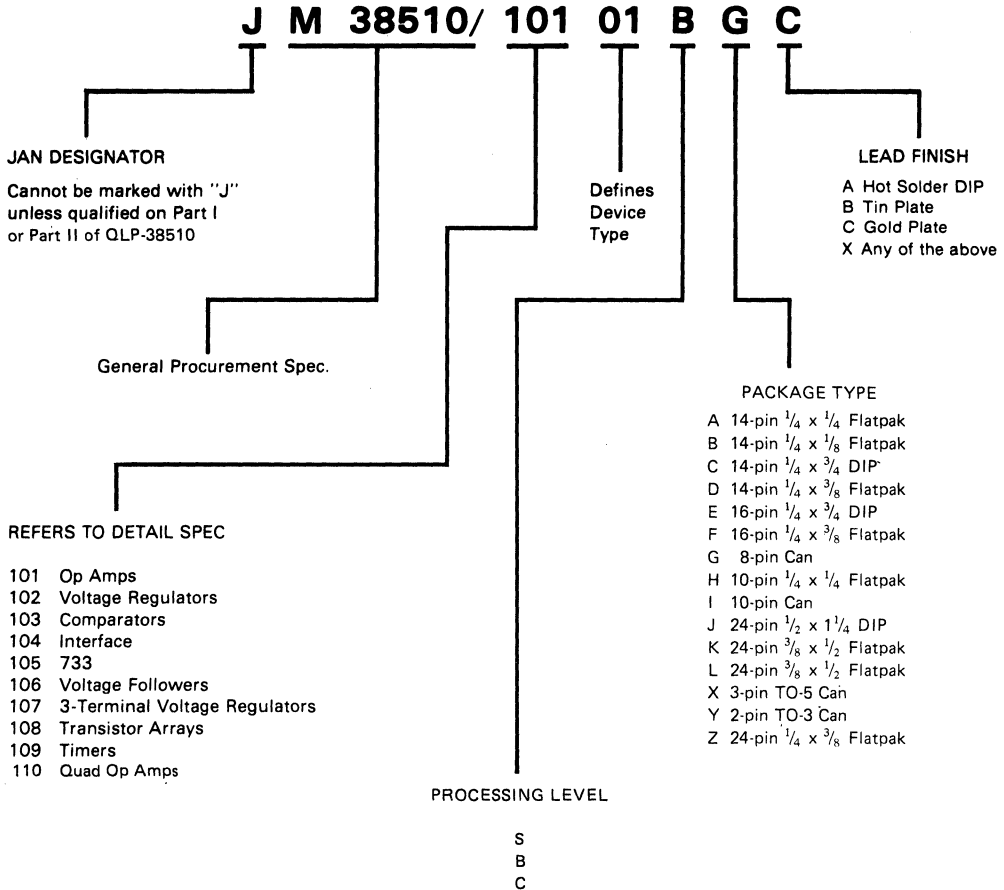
J M 38510/ 101 01 B G C

JAN DESIGNATOR

Cannot be marked with "J" unless qualified on Part I or Part II of QLP-38510

Defines Device Type

LEAD FINISH

A Hot Solder DIP
B Tin Plate
C Gold Plate
X Any of the above

General Procurement Spec.

PACKAGE TYPE

A 14-pin $^1/_4$ x $^1/_4$ Flatpak
B 14-pin $^1/_4$ x $^1/_8$ Flatpak
C 14-pin $^1/_4$ x $^3/_4$ DIP
D 14-pin $^1/_4$ x $^3/_8$ Flatpak
E 16-pin $^1/_4$ x $^3/_4$ DIP
F 16-pin $^1/_4$ x $^3/_8$ Flatpak
G 8-pin Can
H 10-pin $^1/_4$ x $^1/_4$ Flatpak
I 10-pin Can
J 24-pin $^1/_2$ x $1^1/_4$ DIP
K 24-pin $^3/_8$ x $^1/_2$ Flatpak
L 24-pin $^3/_8$ x $^1/_2$ Flatpak
X 3-pin TO-5 Can
Y 2-pin TO-3 Can
Z 24-pin $^1/_4$ x $^3/_8$ Flatpak

REFERS TO DETAIL SPEC

101 Op Amps
102 Voltage Regulators
103 Comparators
104 Interface
105 733
106 Voltage Followers
107 3-Terminal Voltage Regulators
108 Transistor Arrays
109 Timers
110 Quad Op Amps

PROCESSING LEVEL

S
B
C